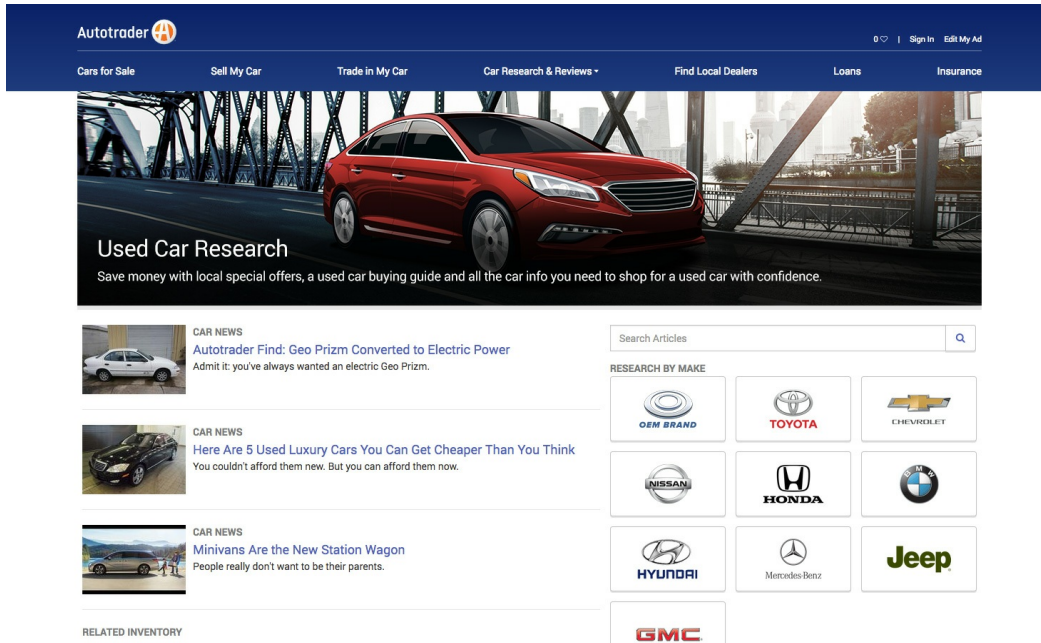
Autotrader

0 | Sign In Edit My Ad

Cars for Sale Sell My Car Trade in My Car Car Research & Reviews Find Local Dealers Loans Insurance

Used Car Research

Save money with local special offers, a used car buying guide and all the car info you need to shop for a used car with confidence.

CAR NEWS

Autotrader Find: Geo Prizm Converted to Electric Power

Admit it: you've always wanted an electric Geo Prizm.

CAR NEWS

Here Are 5 Used Luxury Cars You Can Get Cheaper Than You Think

You couldn't afford them new. But you can afford them now.

CAR NEWS

Minivans Are the New Station Wagon

People really don't want to be their parents.

RELATED INVENTORY

Search Articles

RESEARCH BY MAKE

OEM BRAND

TOYOTA

CHEVROLET

NISSAN

HONDA

BMW

HYUNDAI

Mercedes-Benz

Jeep

GMC